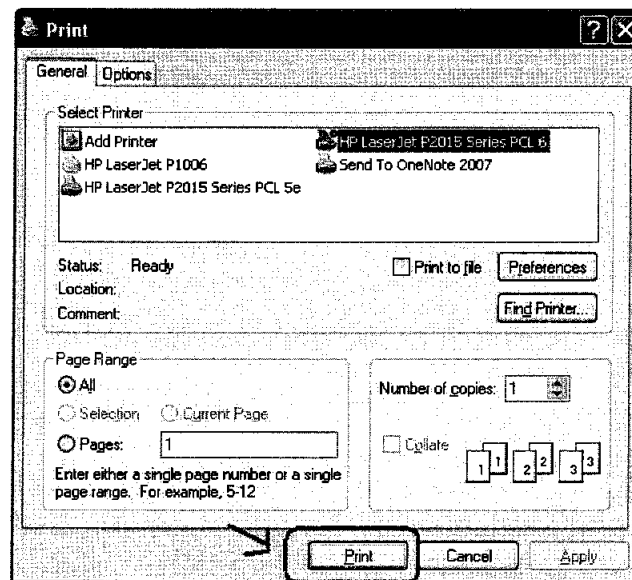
Print

General | Options

Select Printer

Add Printer
HP LaserJet P1006
HP LaserJet P2015 Series PCL 5e
HP LaserJet P2015 Series PCL 6
Send To OneNote 2007

Status: Ready
Location:
Comment:

Print to file
Preferences
Find Printer...

Page Range
All
Selection
Current Page
Pages: 1

Enter either a single page number or a single page range. For example, 5-12

Number of copies: 1

Collate

1 1 2 2 3 3

Print
Cancel
Apply